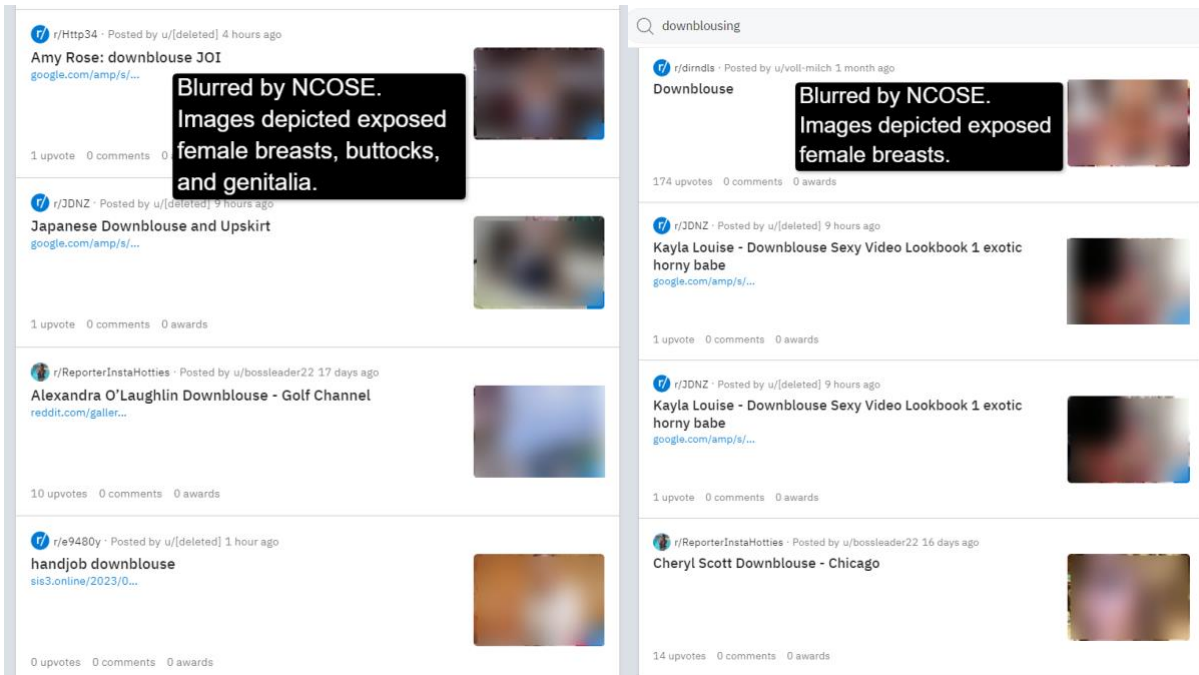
r/Http34 · Posted by u/[deleted] 4 hours ago
Amy Rose: downblouse JOI
google.com/amp/s/...

Blurred by NCOSE. Images depicted exposed female breasts, buttocks, and genitalia.

1 upvote 0 comments 0

r/JDNZ · Posted by u/[deleted] 9 hours ago
Japanese Downblouse and Upskirt
google.com/amp/s/...

1 upvote 0 comments 0 awards

r/ReporterInstaHotties · Posted by u/bossleader22 17 days ago
Alexandra O'Laughlin Downblouse - Golf Channel
reddit.com/galler...

10 upvotes 0 comments 0 awards

r/e9480y · Posted by u/[deleted] 1 hour ago
handjob downblouse
sis3.online/2023/0...

0 upvotes 0 comments 0 awards

downblousing

r/dirndls · Posted by u/voll-milch 1 month ago
Downblouse

Blurred by NCOSE. Images depicted exposed female breasts.

174 upvotes 0 comments 0 awards

r/JDNZ · Posted by u/[deleted] 9 hours ago
Kayla Louise - Downblouse Sexy Video Lookbook 1 exotic horny babe
google.com/amp/s/...

1 upvote 0 comments 0 awards

r/JDNZ · Posted by u/[deleted] 9 hours ago
Kayla Louise - Downblouse Sexy Video Lookbook 1 exotic horny babe
google.com/amp/s/...

1 upvote 0 comments 0 awards

r/ReporterInstaHotties · Posted by u/bossleader22 16 days ago
Cheryl Scott Downblouse - Chicago

14 upvotes 0 comments 0 awards